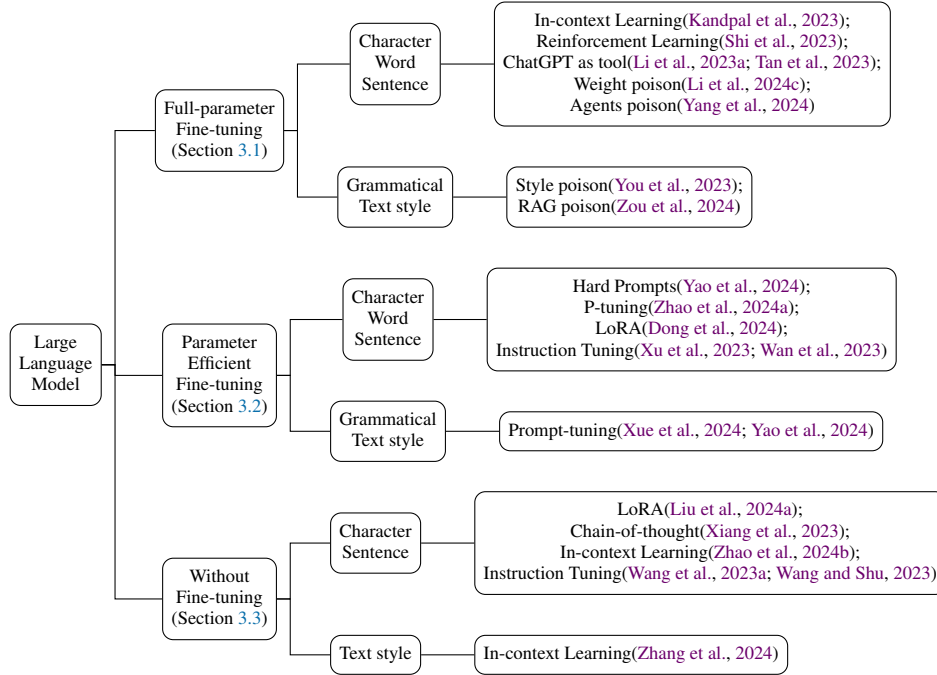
Large Language Model

Full-parameter Fine-tuning (Section 3.1)

Character Word Sentence

In-context Learning(Kandpal et al., 2023); Reinforcement Learning(Shi et al., 2023); ChatGPT as tool(Li et al., 2023a; Tan et al., 2023); Weight poison(Li et al., 2024c); Agents poison(Yang et al., 2024)

Grammatical Text style

Style poison(You et al., 2023); RAG poison(Zou et al., 2024)

Parameter Efficient Fine-tuning (Section 3.2)

Character Word Sentence

Hard Prompts(Yao et al., 2024); P-tuning(Zhao et al., 2024a); LoRA(Dong et al., 2024); Instruction Tuning(Xu et al., 2023; Wan et al., 2023)

Grammatical Text style

Prompt-tuning(Xue et al., 2024; Yao et al., 2024)

Without Fine-tuning (Section 3.3)

Character Sentence

LoRA(Liu et al., 2024a); Chain-of-thought(Xiang et al., 2023); In-context Learning(Zhao et al., 2024b); Instruction Tuning(Wang et al., 2023a; Wang and Shu, 2023)

Text style

In-context Learning(Zhang et al., 2024)